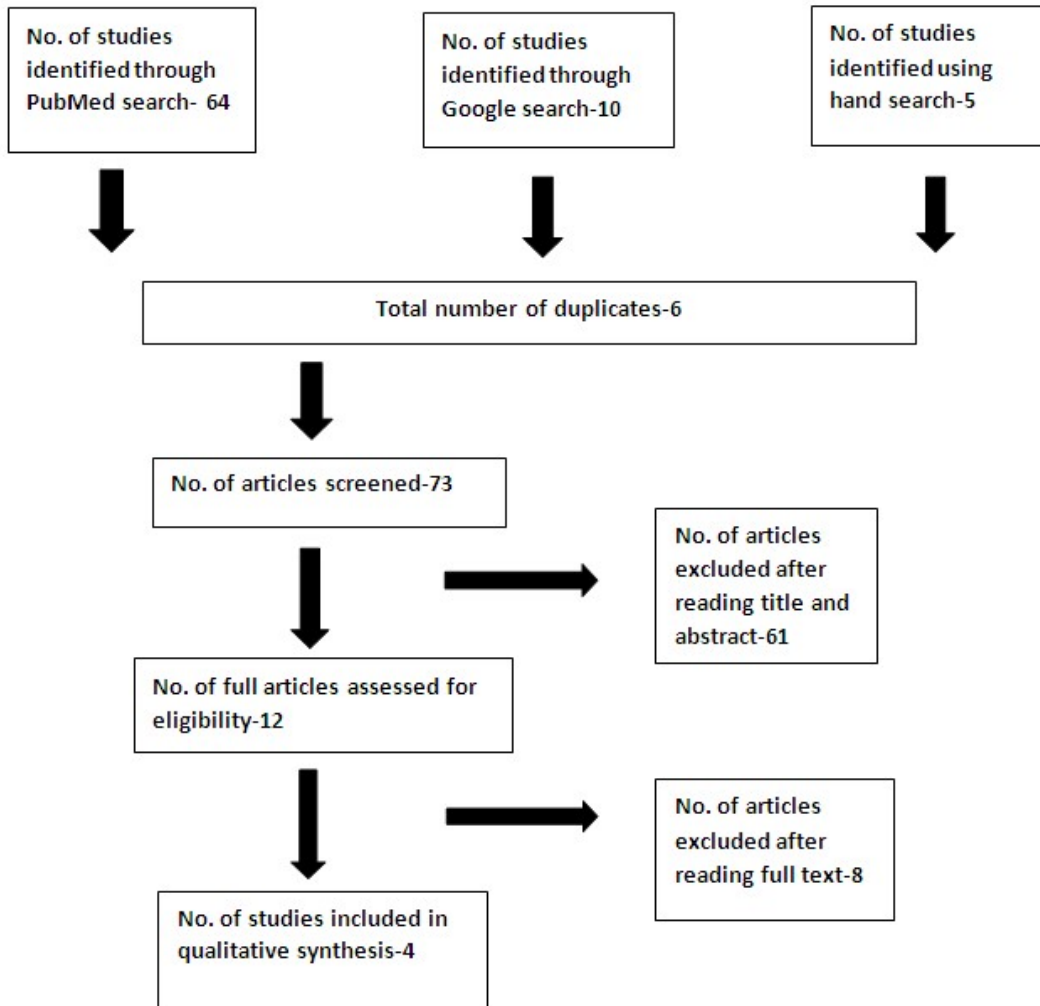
No. of studies identified through PubMed search- 64

No. of studies identified through Google search-10

No. of studies identified using hand search-5

Total number of duplicates-6

No. of articles screened-73

No. of articles excluded after reading title and abstract-61

No. of full articles assessed for eligibility-12

No. of articles excluded after reading full text-8

No. of studies included in qualitative synthesis-4